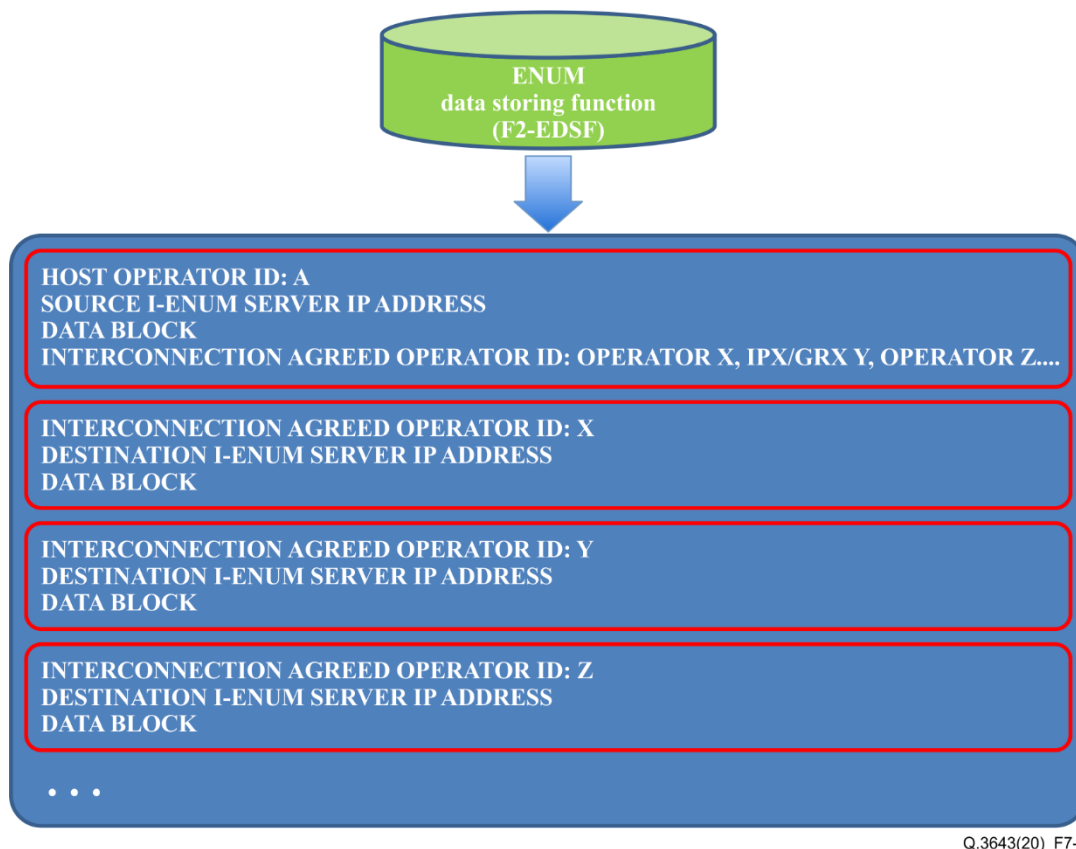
ENUM
data storing function
(F2-EDSF)

HOST OPERATOR ID: A
SOURCE I-ENUM SERVER IP ADDRESS
DATA BLOCK
INTERCONNECTION AGREED OPERATOR ID: OPERATOR X, IPX/GRX Y, OPERATOR Z....

INTERCONNECTION AGREED OPERATOR ID: X
DESTINATION I-ENUM SERVER IP ADDRESS
DATA BLOCK

INTERCONNECTION AGREED OPERATOR ID: Y
DESTINATION I-ENUM SERVER IP ADDRESS
DATA BLOCK

INTERCONNECTION AGREED OPERATOR ID: Z
DESTINATION I-ENUM SERVER IP ADDRESS
DATA BLOCK

• • •

Q.3643(20)_F7-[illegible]